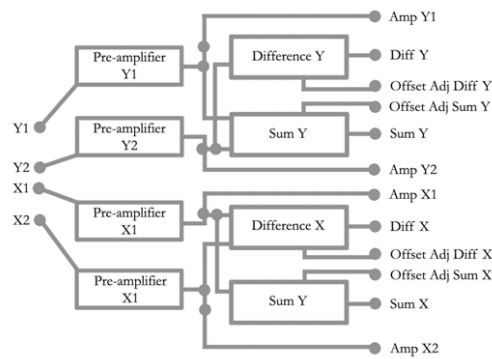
Amp Y1
Pre-amplifier Y1
Difference Y
Diff Y
Offset Adj Diff Y
Offset Adj Sum Y
Y1
Pre-amplifier Y2
Sum Y
Sum Y
Y2
Amp Y2
X1
Amp X1
Pre-amplifier X1
Difference X
Diff X
X2
Offset Adj Diff X
Offset Adj Sum X
Pre-amplifier X1
Sum Y
Sum X
Amp X2